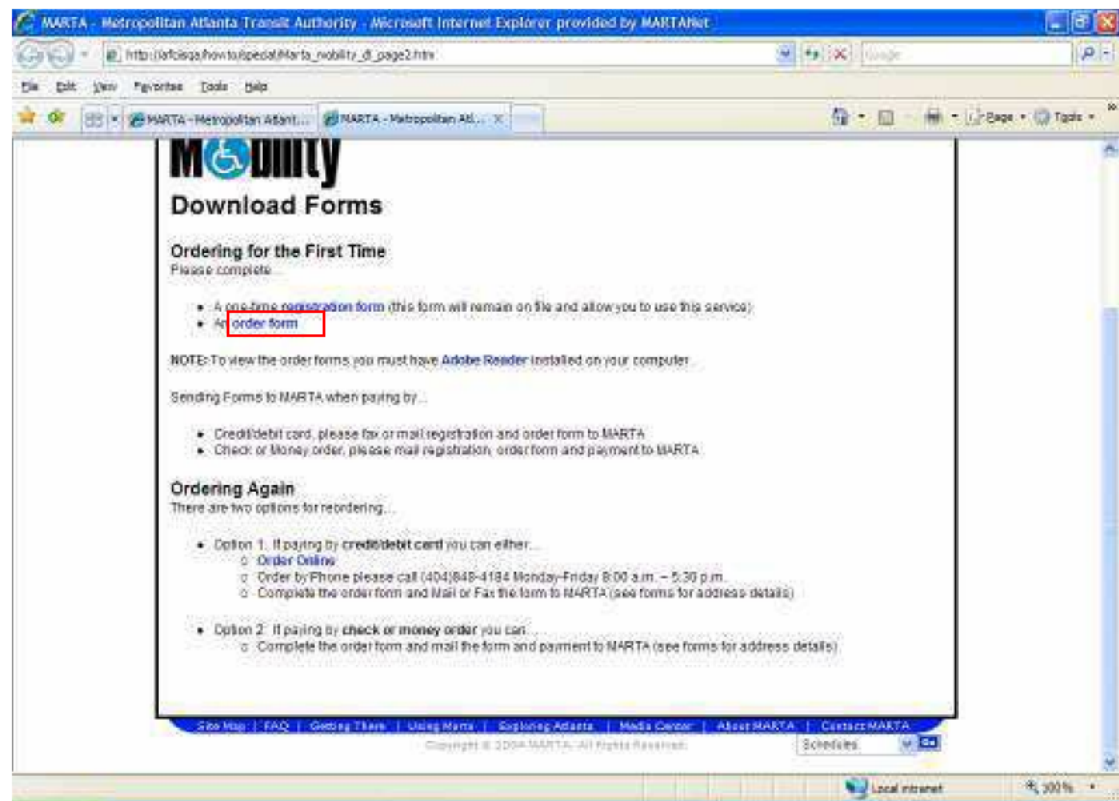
MARTA - Metropolitan Atlanta Transit Authority - Microsoft Internet Explorer provided by MARTANet

http://iafcisqa/howto/special/Marta_mobility_dl_page2.htm

Google

File Edit View Favorites Tools Help

MARTA - Metropolitan Atlant... MARTA - Metropolitan Atl...

Page Tools

M Bility

Download Forms

Ordering for the First Time
Please complete...

- A one-time registration form (this form will remain on file and allow you to use this service)
- An order form

NOTE: To view the order forms you must have Adobe Reader installed on your computer.

Sending Forms to MARTA when paying by...

- Credit/debit card, please fax or mail registration and order form to MARTA
- Check or Money order, please mail registration, order form and payment to MARTA

Ordering Again
There are two options for reordering...

- Option 1: If paying by credit/debit card you can either...
  - Order Online
  - Order by Phone please call (404)848-4184 Monday-Friday 8:00 a.m. – 5:30 p.m.
  - Complete the order form and Mail or Fax the form to MARTA (see forms for address details)

- Option 2: If paying by check or money order you can...
  - Complete the order form and mail the form and payment to MARTA (see forms for address details)

Site Map | FAQ | Getting There | Using Marta | Exploring Atlanta | Media Center | About MARTA | Contact MARTA

Copyright © 2004 MARTA. All Rights Reserved.

Schedules Go

Local intranet 100%